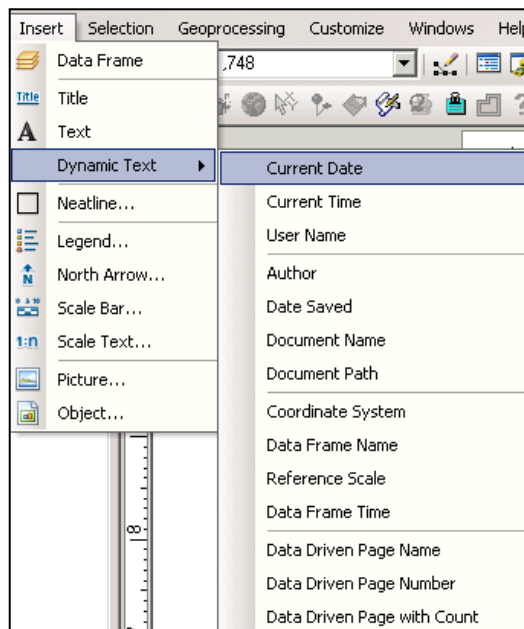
Insert Selection Geoprocessing Customize Windows Help

Data Frame
Title
Text
Dynamic Text
Neatline...
Legend...
North Arrow...
Scale Bar...
Scale Text...
Picture...
Object...

,748

Title

1:n

Current Date
Current Time
User Name
Author
Date Saved
Document Name
Document Path
Coordinate System
Data Frame Name
Reference Scale
Data Frame Time
Data Driven Page Name
Data Driven Page Number
Data Driven Page with Count

8